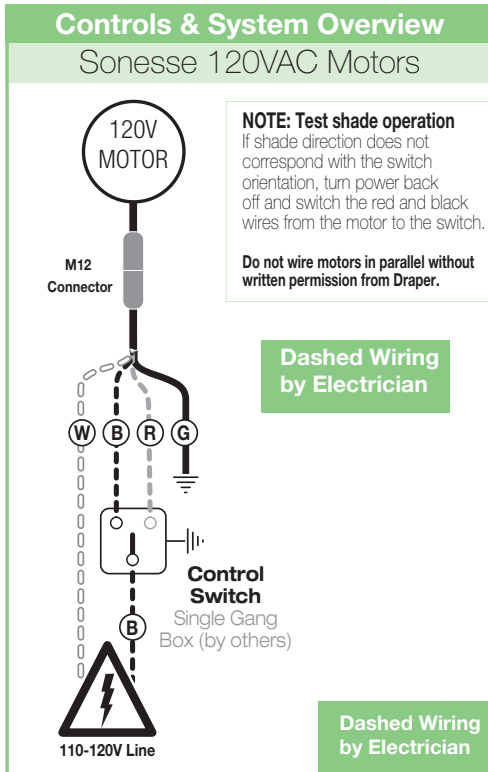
Controls & System Overview

Sonesse 120VAC Motors

120V MOTOR

NOTE: Test shade operation
If shade direction does not correspond with the switch orientation, turn power back off and switch the red and black wires from the motor to the switch.

Do not wire motors in parallel without written permission from Draper.

M12 Connector

Dashed Wiring by Electrician

W B R G

Control Switch
Single Gang Box (by others)

B

110-120V Line

Dashed Wiring by Electrician